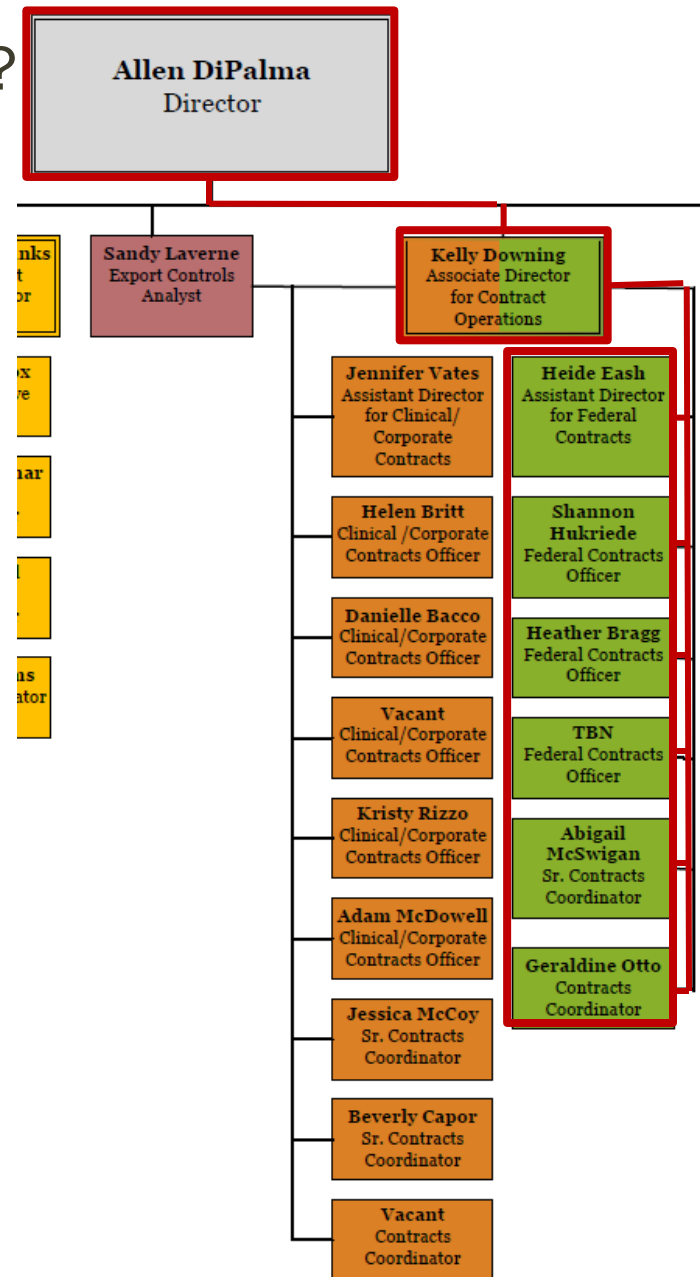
?

Allen DiPalma
Director

nks
t
or

ox
ve

nar

l

ns
ator

Sandy Laverne
Export Controls
Analyst

Kelly Downing
Associate Director
for Contract
Operations

Jennifer Vates
Assistant Director
for Clinical/
Corporate
Contracts

Helen Britt
Clinical /Corporate
Contracts Officer

Danielle Bacco
Clinical/Corporate
Contracts Officer

Vacant
Clinical/Corporate
Contracts Officer

Kristy Rizzo
Clinical/Corporate
Contracts Officer

Adam McDowell
Clinical/Corporate
Contracts Officer

Jessica McCoy
Sr. Contracts
Coordinator

Beverly Capor
Sr. Contracts
Coordinator

Vacant
Contracts
Coordinator

Heide Eash
Assistant Director
for Federal
Contracts

Shannon
Hukriede
Federal Contracts
Officer

Heather Bragg
Federal Contracts
Officer

TBN
Federal Contracts
Officer

Abigail
McSwigan
Sr. Contracts
Coordinator

Geraldine Otto
Contracts
Coordinator